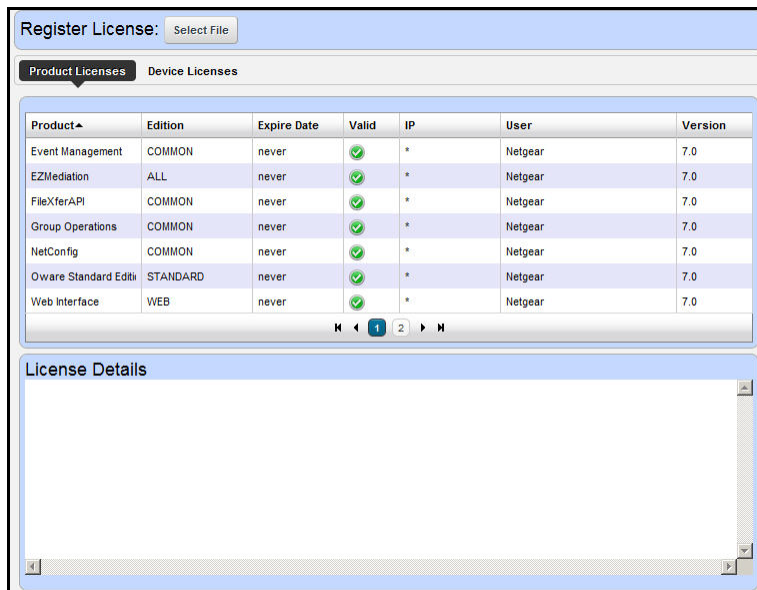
Register License: Select File

Product Licenses Device Licenses

| Product | Edition | Expire Date | Valid | IP | User | Version |
|---|---|---|---|---|---|---|
| Event Management | COMMON | never | | * | Netgear | 7.0 |
| EZMediation | ALL | never | | * | Netgear | 7.0 |
| FileXferAPI | COMMON | never | | * | Netgear | 7.0 |
| Group Operations | COMMON | never | | * | Netgear | 7.0 |
| NetConfig | COMMON | never | | * | Netgear | 7.0 |
| Oware Standard Editi | STANDARD | never | | * | Netgear | 7.0 |
| Web Interface | WEB | never | | * | Netgear | 7.0 |

1 2

License Details